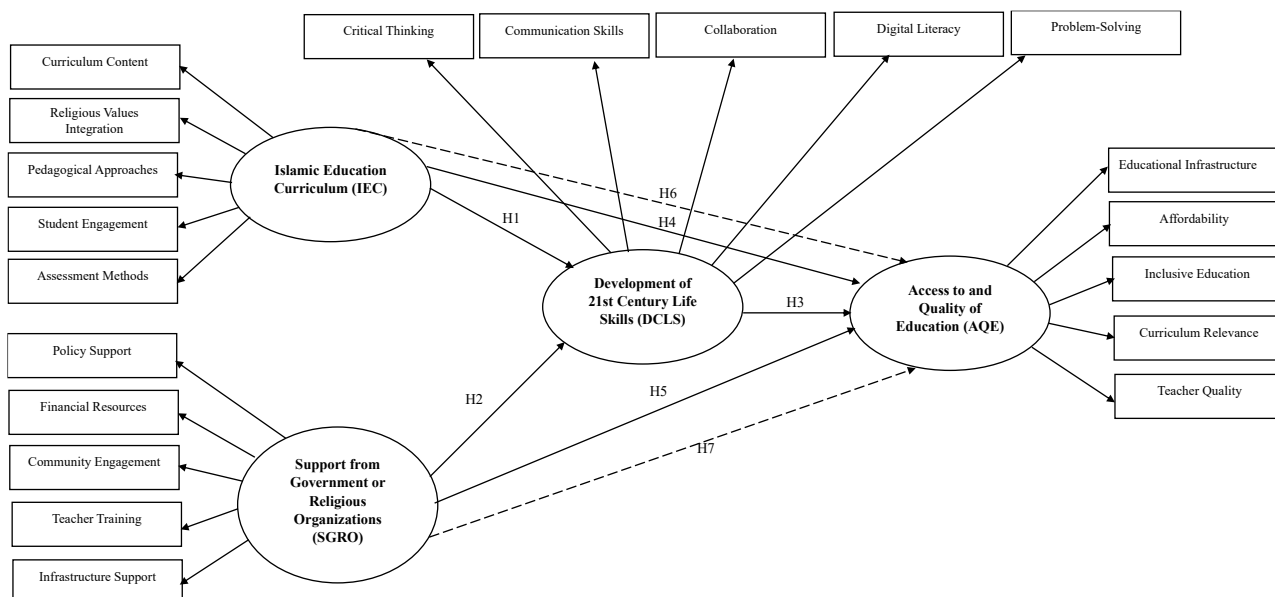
Critical Thinking

Communication Skills

Collaboration

Digital Literacy

Problem-Solving

Curriculum Content

Religious Values Integration

Pedagogical Approaches

Student Engagement

Assessment Methods

Islamic Education Curriculum (IEC)

H6

H1

H4

Educational Infrastructure

Affordability

Inclusive Education

Curriculum Relevance

Teacher Quality

Development of 21st Century Life Skills (DCLS)

H3

Access to and Quality of Education (AQE)

Policy Support

Financial Resources

Community Engagement

Teacher Training

Infrastructure Support

H2

H5

H7

Support from Government or Religious Organizations (SGRO)